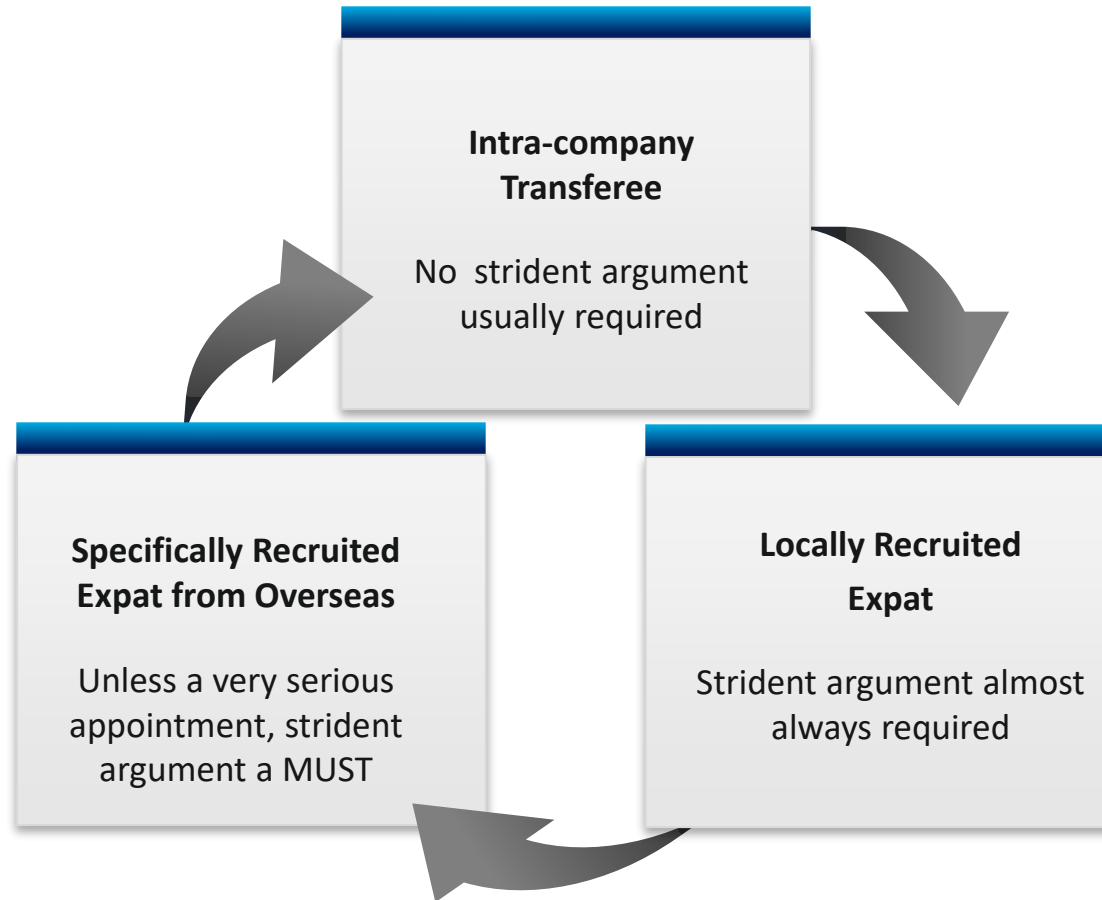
Intra-company Transferee

No strident argument usually required

Locally Recruited Expat

Strident argument almost always required

Specifically Recruited Expat from Overseas

Unless a very serious appointment, strident argument a MUST